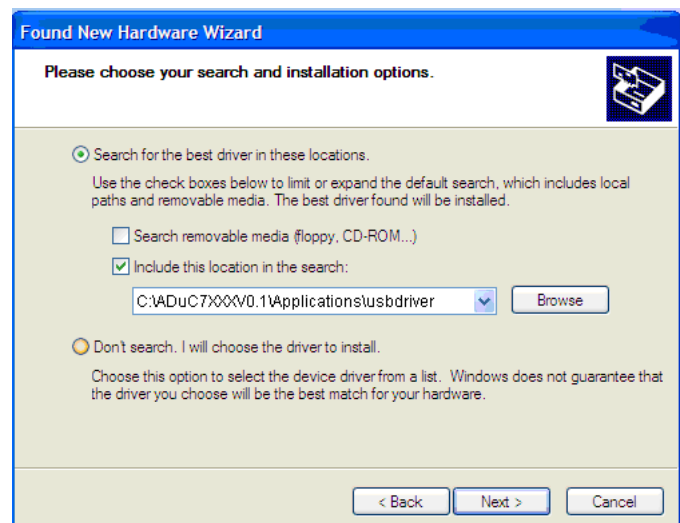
Found New Hardware Wizard

Please choose your search and installation options.

Search for the best driver in these locations.

Use the check boxes below to limit or expand the default search, which includes local paths and removable media. The best driver found will be installed.

Search removable media (floppy, CD-ROM...)

Include this location in the search:

C:\ADuC7XXXV0.1\Applications\usbdriver

Browse

Don't search. I will choose the driver to install.

Choose this option to select the device driver from a list. Windows does not guarantee that the driver you choose will be the best match for your hardware.

< Back

Next >

Cancel